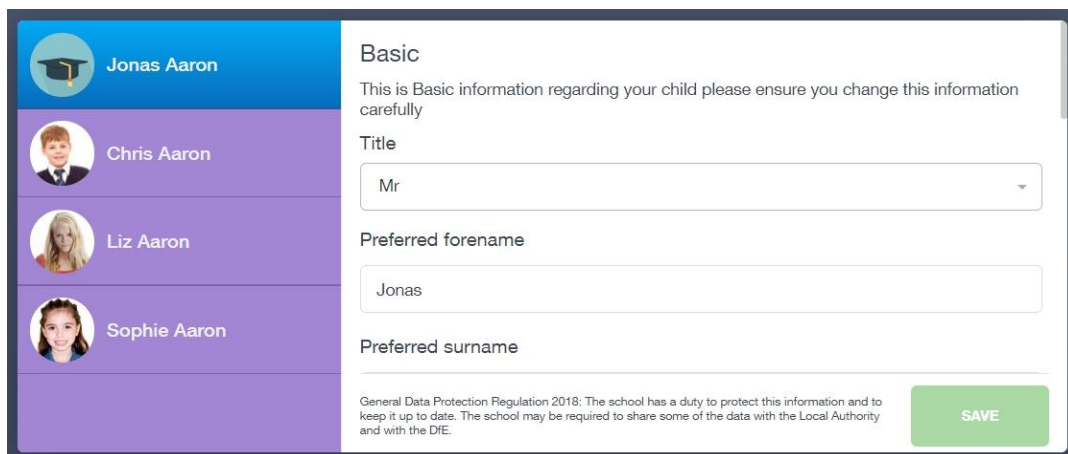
Jonas Aaron

Chris Aaron

Liz Aaron

Sophie Aaron

Basic

This is Basic information regarding your child please ensure you change this information carefully

Title

Mr

Preferred forename

Jonas

Preferred surname

General Data Protection Regulation 2018: The school has a duty to protect this information and to keep it up to date. The school may be required to share some of the data with the Local Authority and with the DfE.

SAVE